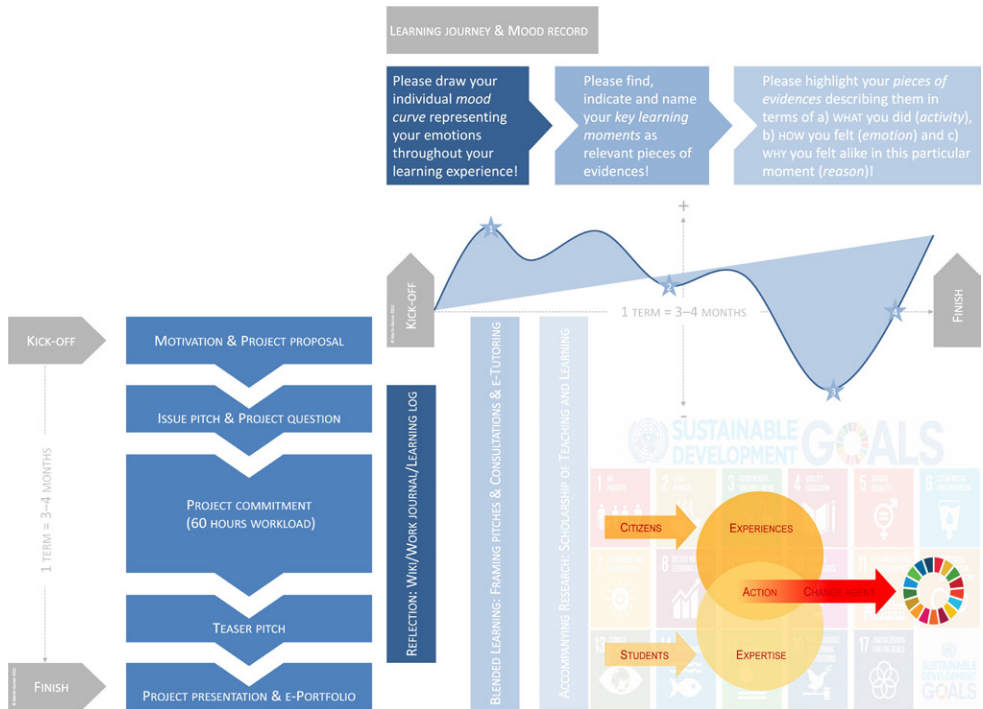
Learning journey & Mood record

Please draw your individual *mood curve* representing your emotions throughout your learning experience!

Please find, indicate and name your *key learning moments* as relevant pieces of evidences!

Please highlight your *pieces of evidences* describing them in terms of a) what you did (*activity*), b) how you felt (*emotion*) and c) why you felt alike in this particular moment (*reason*)!

+

1

2

3

4

-

Kick-off

1 term = 3–4 months

Finish

Kick-off

Motivation & Project proposal

Issue pitch & Project question

Project commitment (60 hours workload)

Teaser pitch

Project presentation & e-Portfolio

1 term = 3–4 months

Finish

Reflection: Wiki/Work journal/Learning log

Blended learning: Framing pitches & Consultations & e-Tutoring

Accompanying Research: Scholarship of Teaching and Learning

SUSTAINABLE DEVELOPMENT GOALS

Citizens

Experiences

Action

Change agent

Students

Expertise

SUSTAINABLE DEVELOPMENT GOALS